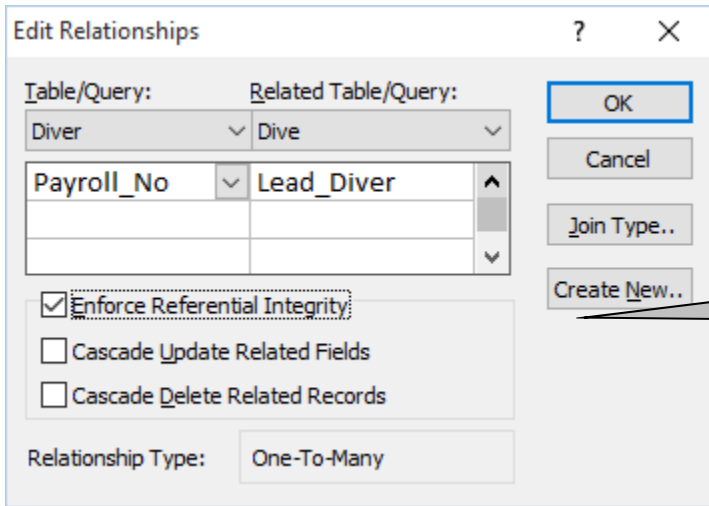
Edit Relationships

?

X

Table/Query:

Related Table/Query:

Diver

Dive

Payroll_No

Lead_Diver

OK

Cancel

Join Type..

Create New..

Enforce Referential Integrity

Cascade Update Related Fields

Cascade Delete Related Records

Relationship Type:

One-To-Many